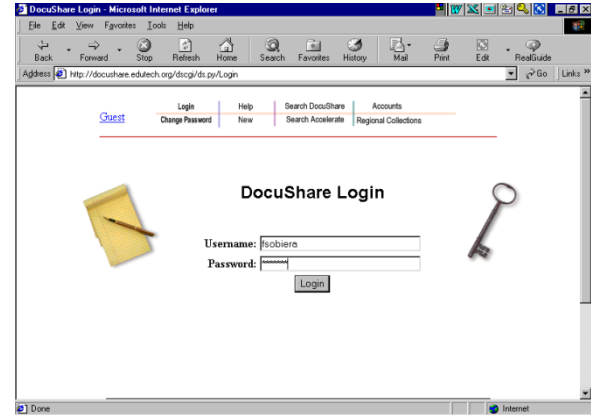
DocuShare Login - Microsoft Internet Explorer

File Edit View Favorites Tools Help

Back Forward Stop Refresh Home Search Favorites History Mail Print Edit RealGuide

Address http://docushare.edutech.org/dscgi/ds.py/Login

Go Links

Guest

Login Help Search DocuShare Accounts
Change Password New Search Accelerate Regional Collections

DocuShare Login

Username: fsobiera
Password: ******

Login

Done

Internet